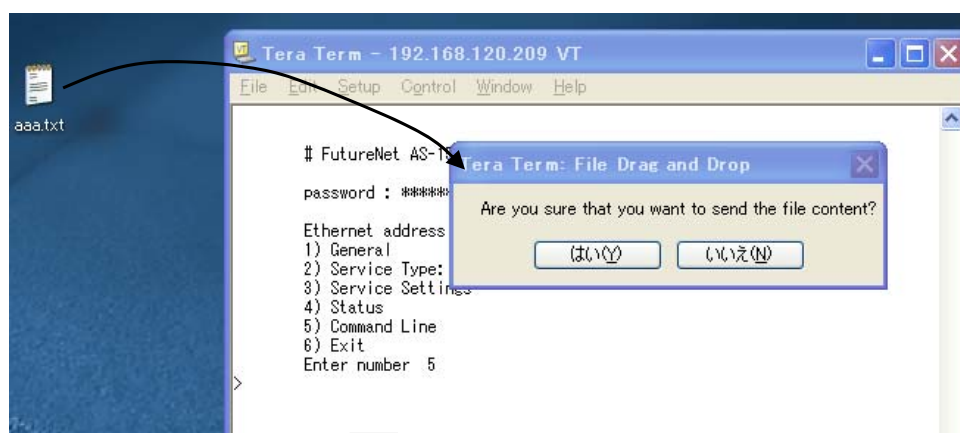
aaa.txt

Tera Term - 192.168.120.209 VT

File Edit Setup Control Window Help

# FutureNet AS-1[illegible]

password : *****

Ethernet address
1) General
2) Service Type:
3) Service Settings
4) Status
5) Command Line
6) Exit
Enter number 5

>

Tera Term: File Drag and Drop

Are you sure that you want to send the file content?

はい(Y) いいえ(N)